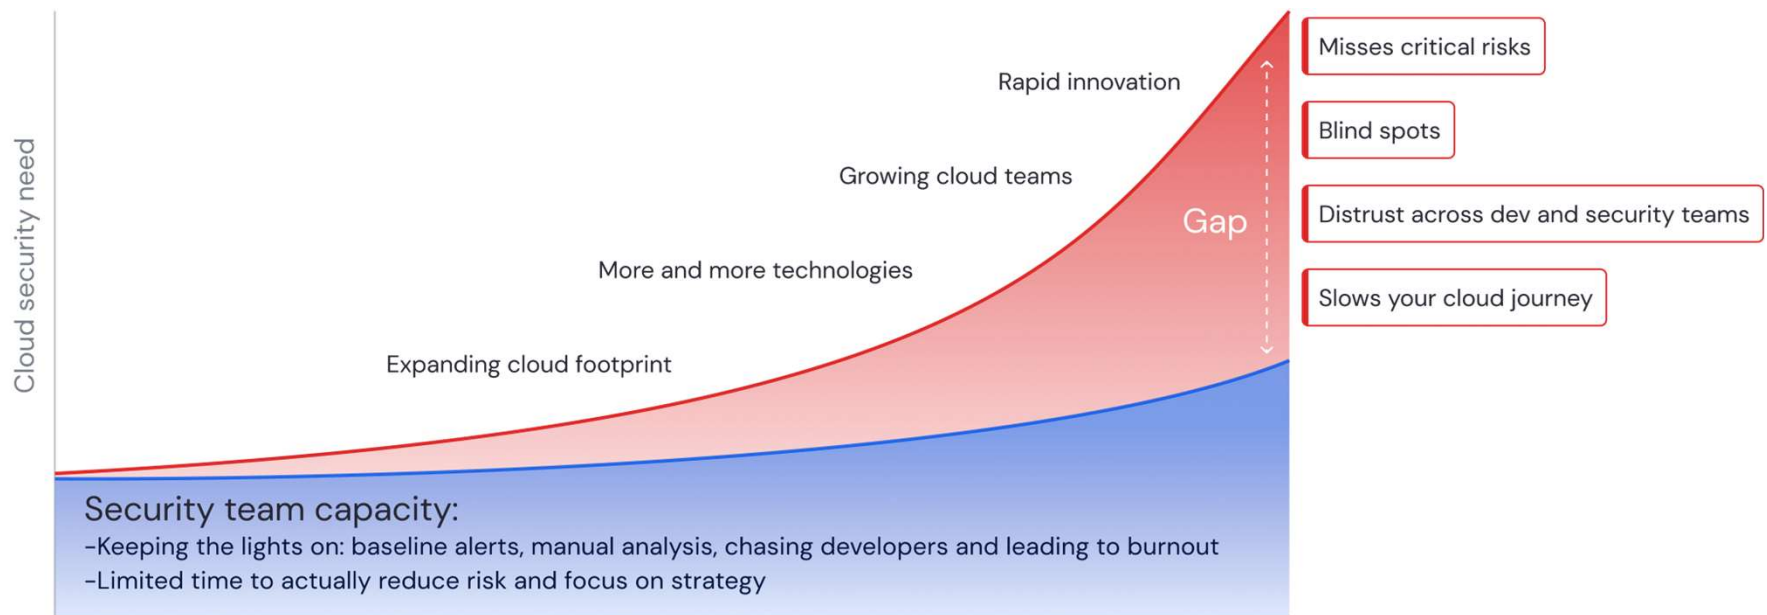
Cloud security need

Rapid innovation

Growing cloud teams

More and more technologies

Expanding cloud footprint

Gap

Misses critical risks

Blind spots

Distrust across dev and security teams

Slows your cloud journey

Security team capacity:
-Keeping the lights on: baseline alerts, manual analysis, chasing developers and leading to burnout
-Limited time to actually reduce risk and focus on strategy